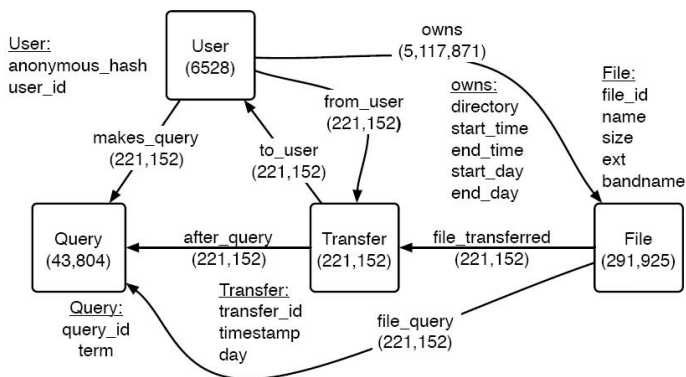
User:
anonymous_hash
user_id

User
(6528)

owns
(5,117,871)

File:
file_id
name
size
ext
bandname

owns:
directory
start_time
end_time
start_day
end_day

from_user
(221,152)

makes_query
(221,152)

to_user
(221,152)

Query
(43,804)

after_query
(221,152)

Transfer
(221,152)

file_transferred
(221,152)

File
(291,925)

Query:
query_id
term

Transfer:
transfer_id
timestamp
day

file_query
(221,152)